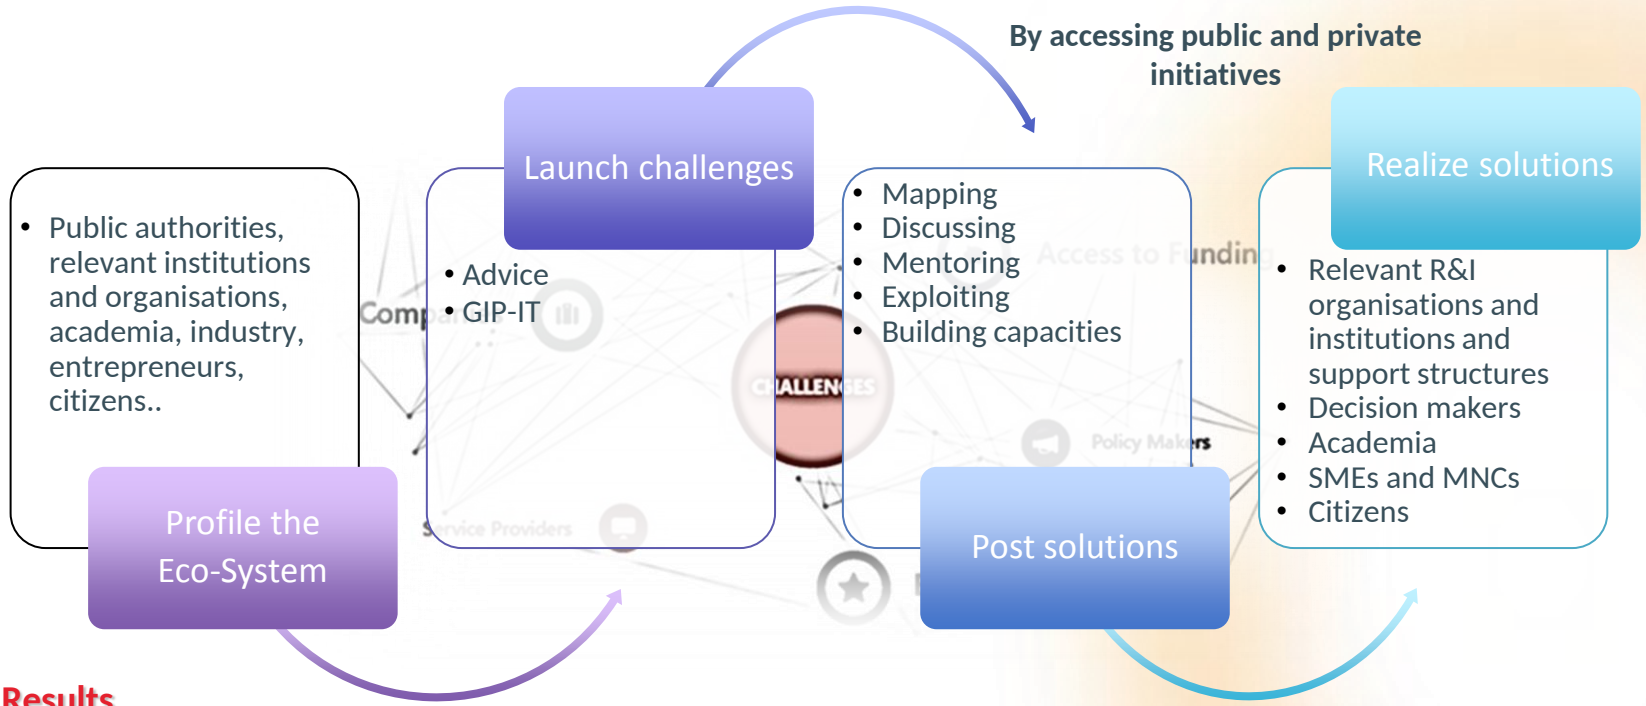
By accessing public and private initiatives

Launch challenges

Realize solutions

• Public authorities, relevant institutions and organisations, academia, industry, entrepreneurs, citizens..

• Advice
• GIP-IT

• Mapping
• Discussing
• Mentoring
• Exploiting
• Building capacities

Access to Funding

• Relevant R&I organisations and institutions and support structures
• Decision makers
• Academia
• SMEs and MNCs
• Citizens

Comp

CHALLENGES

Policy Makers

Service Providers

Profile the Eco-System

Post solutions

Results